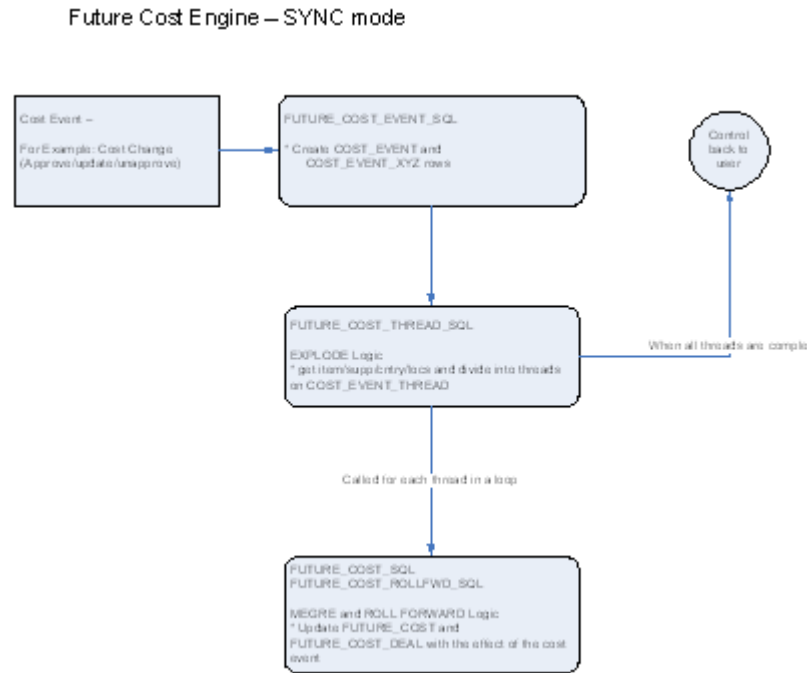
Future Cost Engine – SYNC mode

Cost Event –

For Example: Cost Change (Approve/update/unapprove)

FUTURE_COST_EVENT_SQL

* Create COST_EVENT and COST_EVENT_XYZ rows

Control back to user

FUTURE_COST_THREAD_SQL

EXPLODE Logic
* get item/supp/cntry/locs and divide into threads on COST_EVENT_THREAD

When all threads are comple

Called for each thread in a loop

FUTURE_COST_SQL
FUTURE_COST_ROLLFWD_SQL

MEGRE and ROLL FORWARD Logic
* Update FUTURE_COST and FUTURE_COST_DEAL with the effect of the cost event